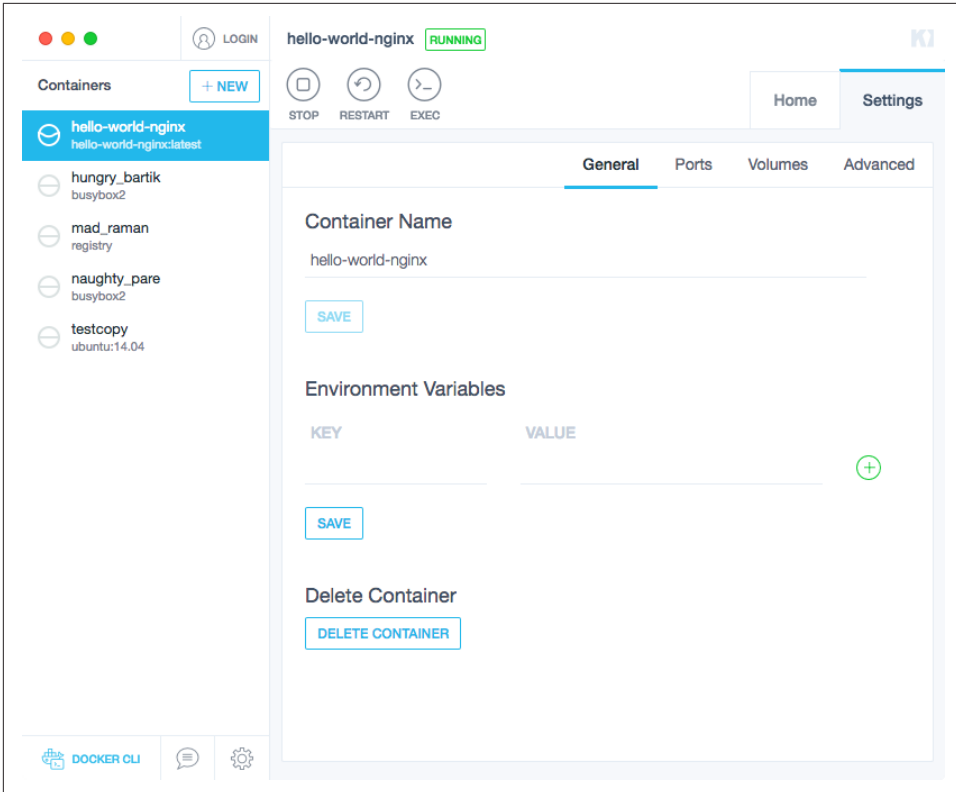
LOGIN

Containers
+ NEW

hello-world-nginx
hello-world-nginx:latest

hungry_bartik
busybox2

mad_raman
registry

naughty_pare
busybox2

testcopy
ubuntu:14.04

DOCKER CLI

hello-world-nginx RUNNING

STOP RESTART EXEC

Home Settings

General Ports Volumes Advanced

Container Name
hello-world-nginx
SAVE

Environment Variables
KEY VALUE
SAVE

Delete Container
DELETE CONTAINER